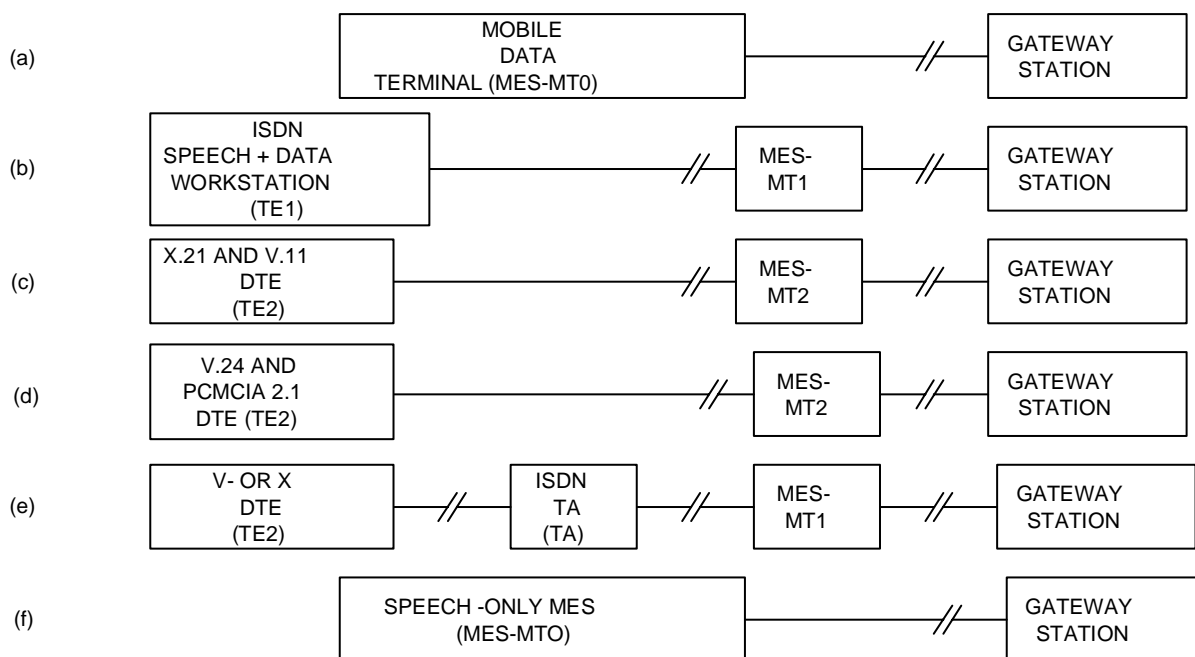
(a)

MOBILE DATA TERMINAL (MES-MT0)

GATEWAY STATION

(b)

ISDN SPEECH + DATA WORKSTATION (TE1)

MES-MT1

GATEWAY STATION

(c)

X.21 AND V.11 DTE (TE2)

MES-MT2

GATEWAY STATION

(d)

V.24 AND PCMCIA 2.1 DTE (TE2)

MES-MT2

GATEWAY STATION

(e)

V- OR X DTE (TE2)

ISDN TA (TA)

MES-MT1

GATEWAY STATION

(f)

SPEECH -ONLY MES (MES-MTO)

GATEWAY STATION